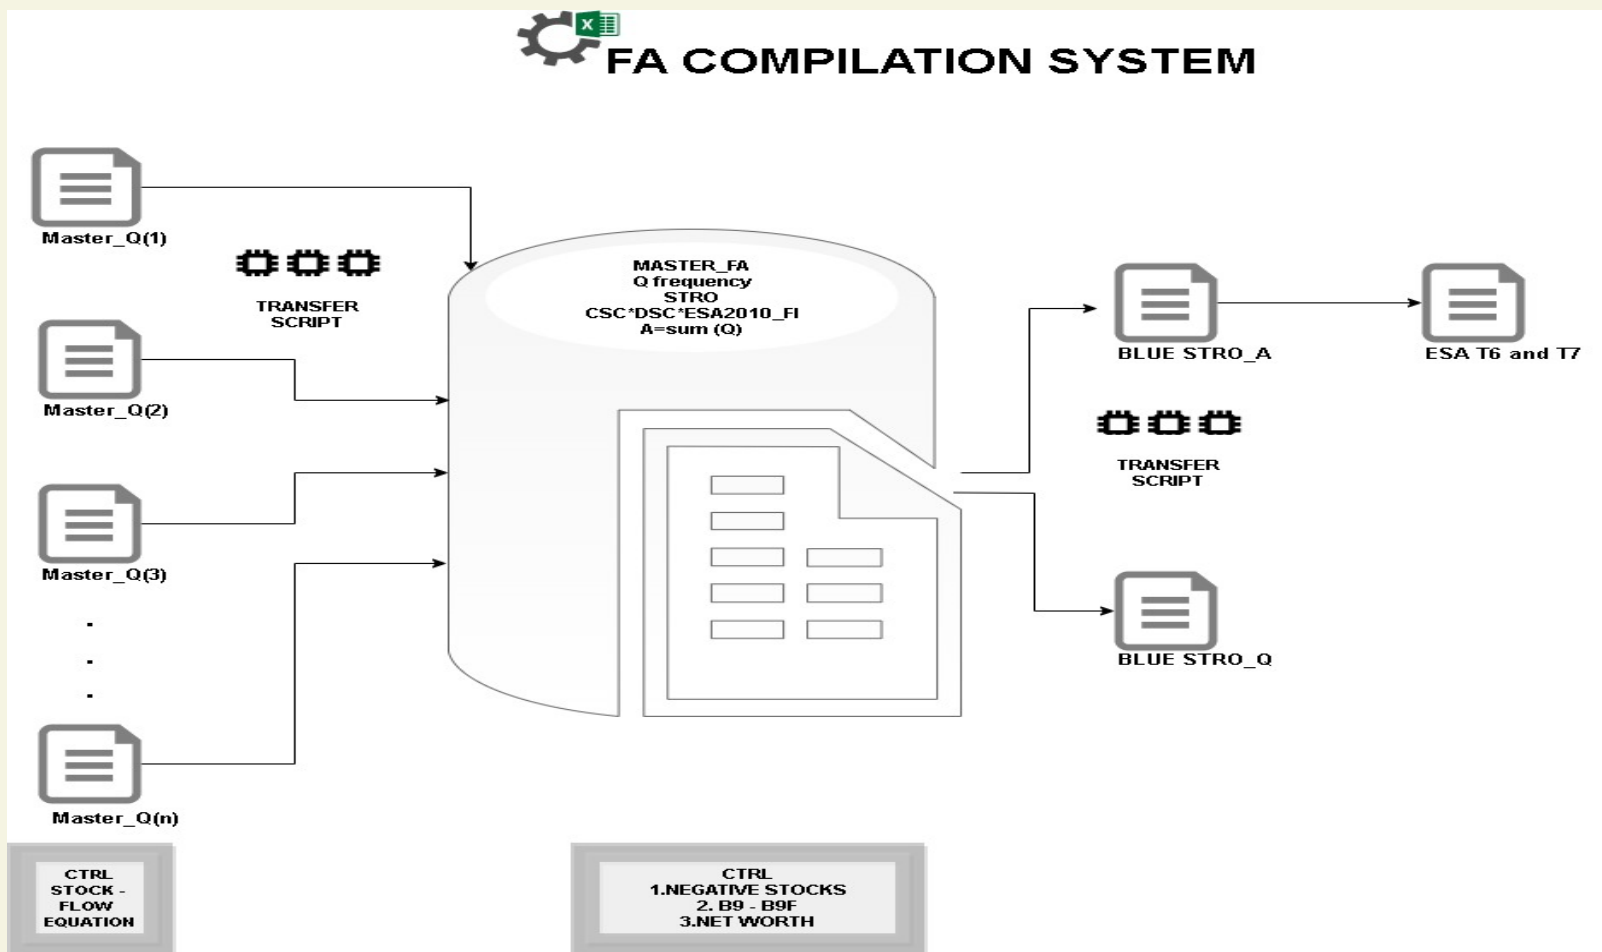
X

FA COMPILATION SYSTEM

Master_Q(1)

TRANSFER SCRIPT

Master_Q(2)

Master_Q(3)

.
.
.

Master_Q(n)

MASTER_FA
Q frequency
STRO
CSC*DSC*ESA2010_FI
A=sum (Q)

BLUE STRO_A

ESA T6 and T7

TRANSFER SCRIPT

BLUE STRO_Q

CTRL
STOCK - FLOW EQUATION

CTRL
1.NEGATIVE STOCKS
2. B9 - B9F
3.NET WORTH